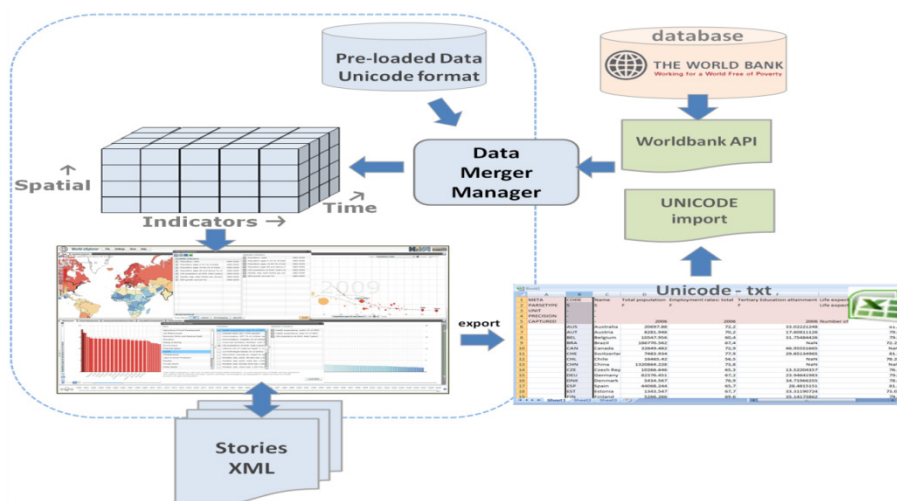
Pre-loaded Data
Unicode format

database

THE WORLD BANK
Working for a World Free of Poverty

Worldbank API

Data
Merger
Manager

Spatial

Indicators

Time

UNICODE
import

2009

export

Unicode - txt

Stories
XML